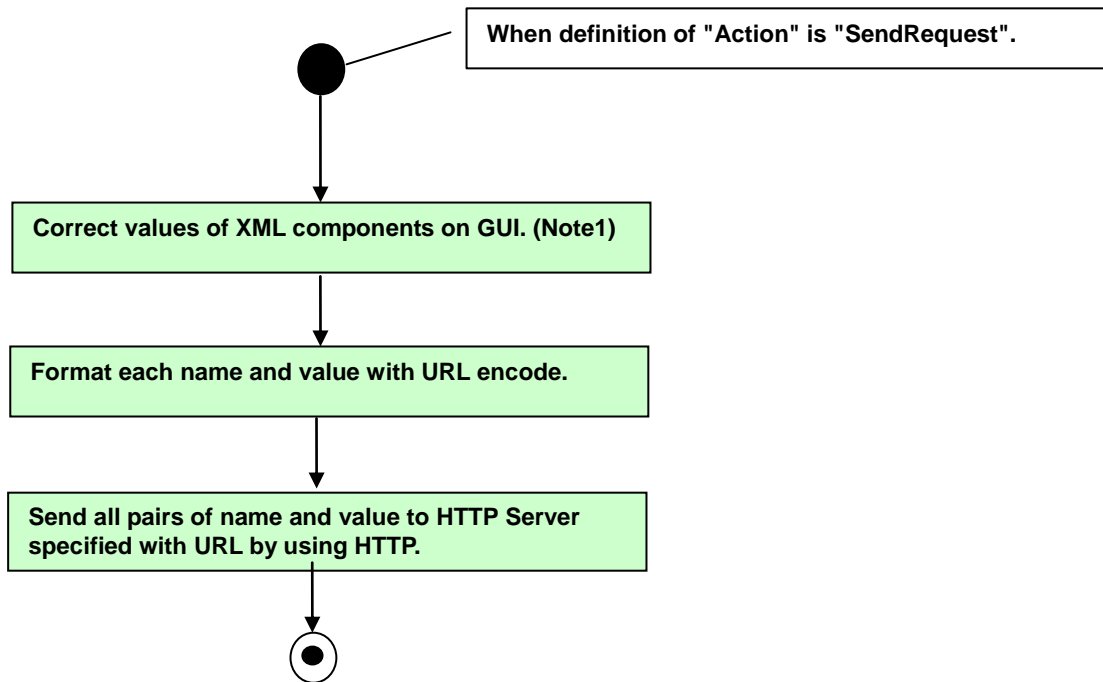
When definition of "Action" is "SendRequest".

Correct values of XML components on GUI. (Note1)

Format each name and value with URL encode.

Send all pairs of name and value to HTTP Server specified with URL by using HTTP.